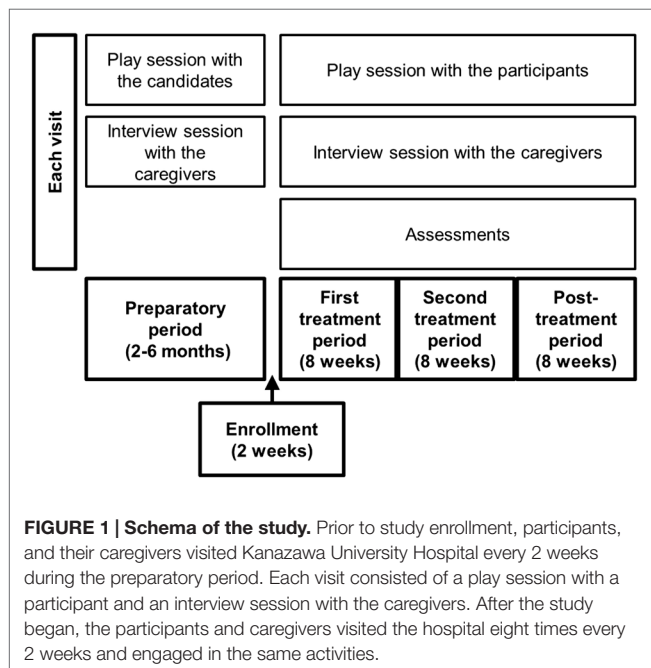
Each visit

Play session with the candidates

Play session with the participants

Interview session with the caregivers

Interview session with the caregivers

Assessments

Preparatory period (2-6 months)

First treatment period (8 weeks)

Second treatment period (8 weeks)

Post-treatment period (8 weeks)

Enrollment (2 weeks)

**FIGURE 1 | Schema of the study.** Prior to study enrollment, participants, and their caregivers visited Kanazawa University Hospital every 2 weeks during the preparatory period. Each visit consisted of a play session with a participant and an interview session with the caregivers. After the study began, the participants and caregivers visited the hospital eight times every 2 weeks and engaged in the same activities.